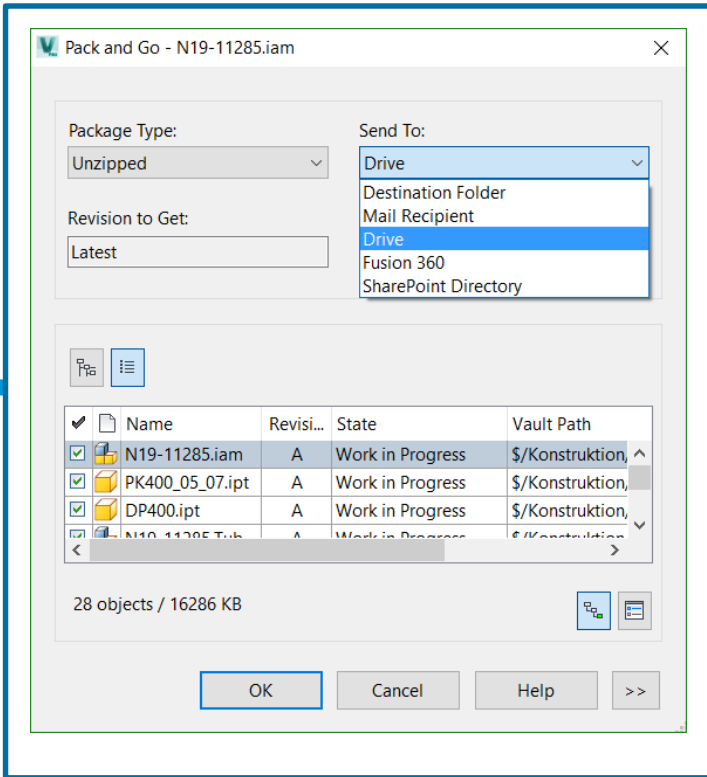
Pack and Go - N19-11285.iam

Package Type:
Unzipped

Send To:
Drive

Destination Folder
Mail Recipient
Drive
Fusion 360
SharePoint Directory

Revision to Get:
Latest

| ✔ | | Name | Revisi... | State | Vault Path |
|---|---|---|---|---|---|
| ☑ | | N19-11285.iam | A | Work in Progress | $/Konstruktion/ |
| ☑ | | PK400_05_07.ipt | A | Work in Progress | $/Konstruktion/ |
| ☑ | | DP400.ipt | A | Work in Progress | $/Konstruktion/ |
| ☑ | | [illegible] | A | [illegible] | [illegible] |

28 objects / 16286 KB

OK
Cancel
Help
>>